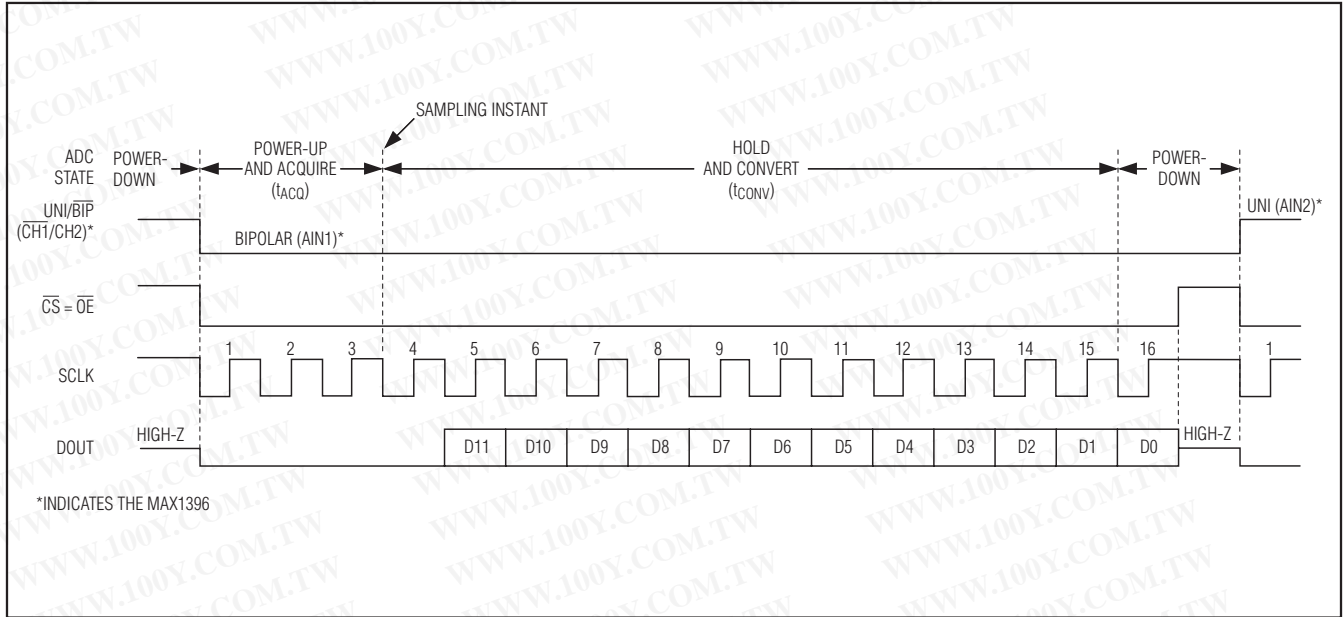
SAMPLING INSTANT

ADC STATE POWER-DOWN

POWER-UP AND ACQUIRE ($t_{ACQ}$)

HOLD AND CONVERT ($t_{CONV}$)

POWER-DOWN

UNI/$\overline{BIP}$ ($\overline{CH1}$/CH2)*

BIPOLAR (AIN1)*

UNI (AIN2)*

$\overline{CS}$ = $\overline{OE}$

SCLK

1 2 3 4 5 6 7 8 9 10 11 12 13 14 15 16 1

DOUT HIGH-Z

D11 D10 D9 D8 D7 D6 D5 D4 D3 D2 D1 D0 HIGH-Z

*INDICATES THE MAX1396

WWW.100Y.COM.TW